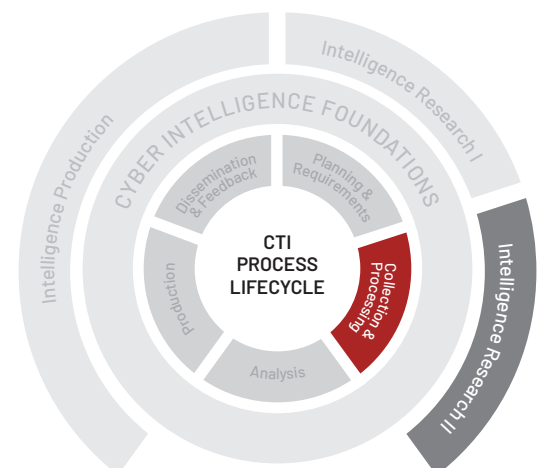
Intelligence Production

Intelligence Research I

Intelligence Research II

CYBER INTELLIGENCE FOUNDATIONS

Dissemination & Feedback

Planning & Requirements

Collection & Processing

Analysis

Production

CTI PROCESS LIFECYCLE